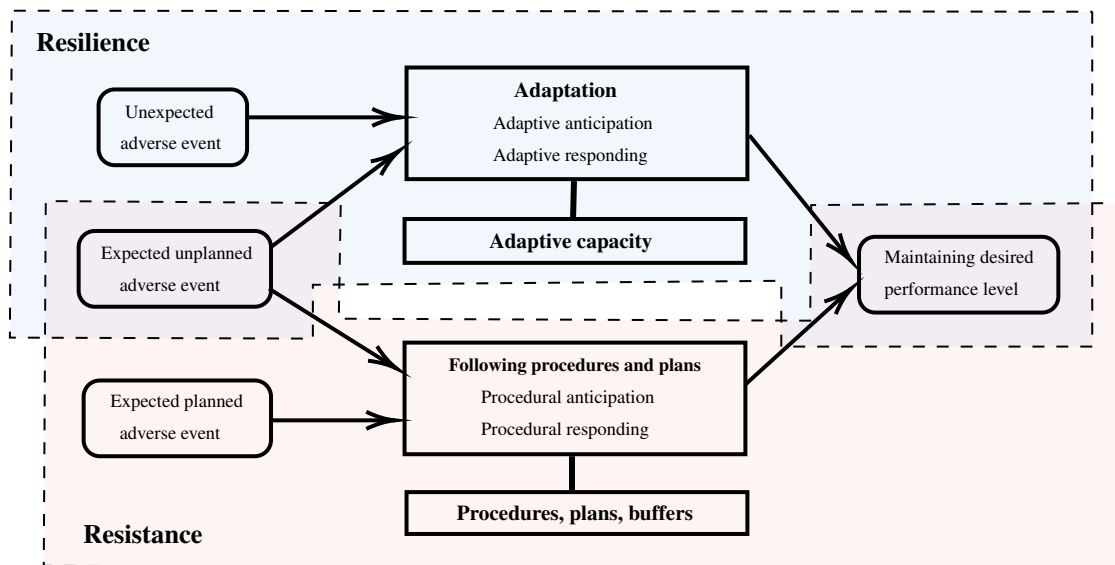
Resilience

Unexpected adverse event

Adaptation
Adaptive anticipation
Adaptive responding

Adaptive capacity

Expected unplanned adverse event

Maintaining desired performance level

Following procedures and plans
Procedural anticipation
Procedural responding

Expected planned adverse event

Procedures, plans, buffers

Resistance